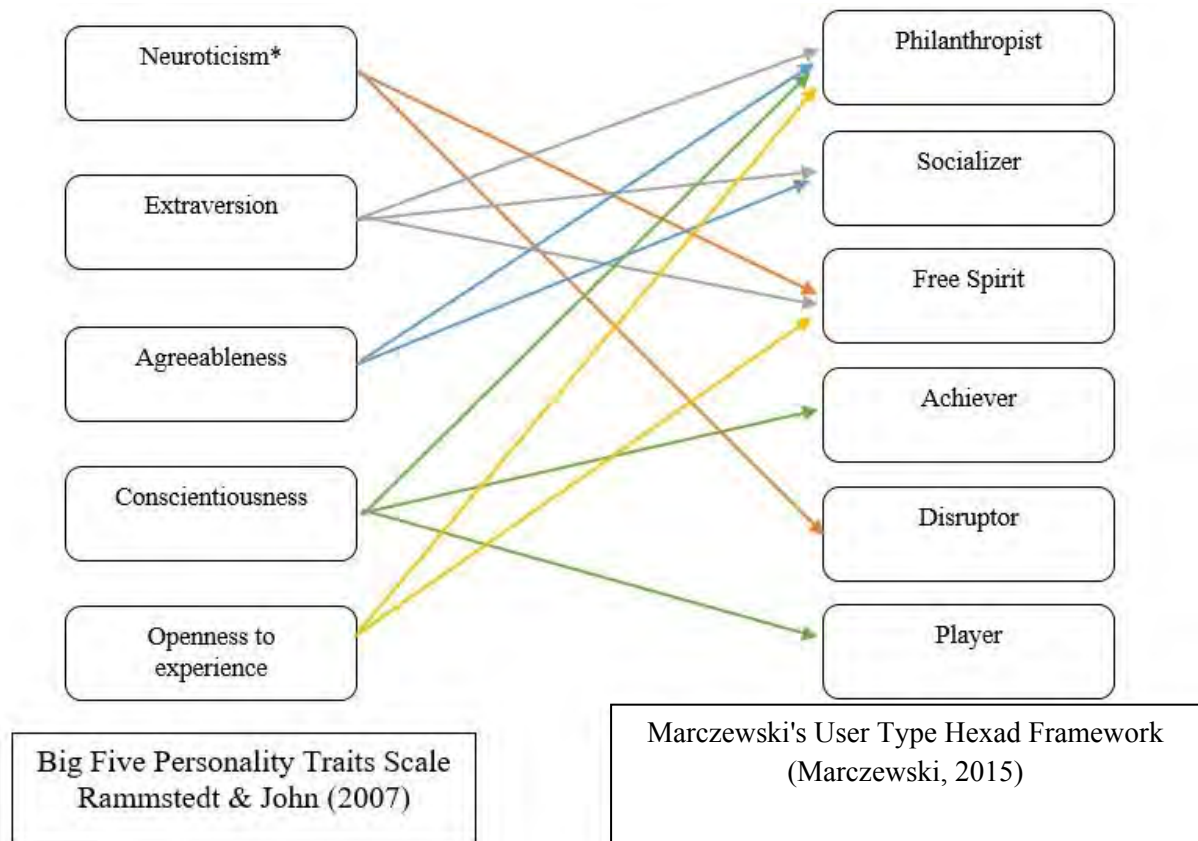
Neuroticism*

Extraversion

Agreeableness

Conscientiousness

Openness to experience

Philanthropist

Socializer

Free Spirit

Achiever

Disruptor

Player

Big Five Personality Traits Scale
Rammstedt & John (2007)

Marczewski's User Type Hexad Framework
(Marczewski, 2015)